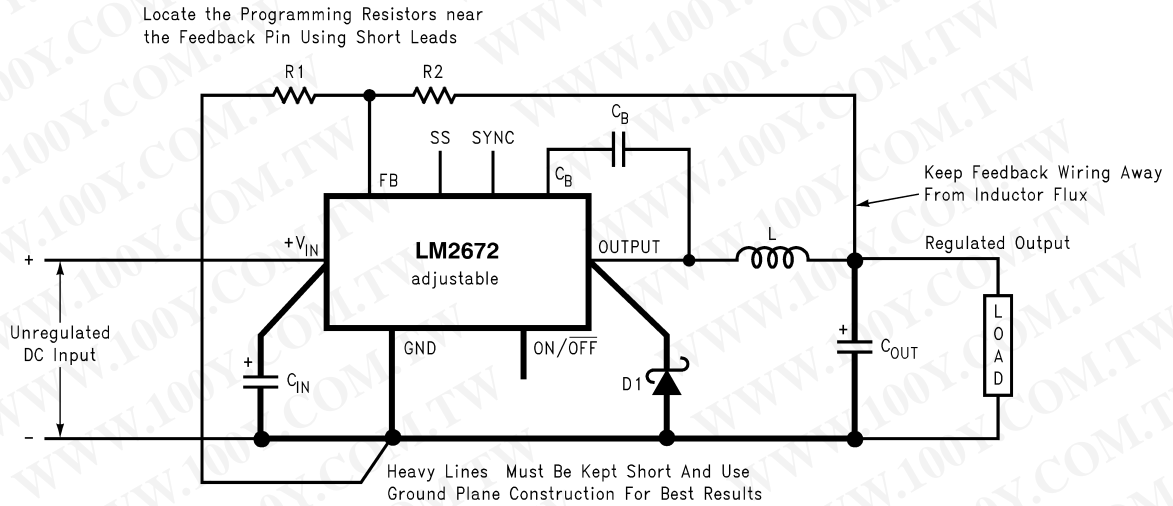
Locate the Programming Resistors near the Feedback Pin Using Short Leads

R1

R2

SS

SYNC

$C_B$

FB

$C_B$

Keep Feedback Wiring Away From Inductor Flux

$+V_{IN}$

LM2672

adjustable

OUTPUT

L

Regulated Output

+

Unregulated DC Input

–

+

$C_{IN}$

GND

$ON/\overline{OFF}$

D1

+

$C_{OUT}$

L O A D

Heavy Lines Must Be Kept Short And Use Ground Plane Construction For Best Results

WWW.100Y.COM.TW